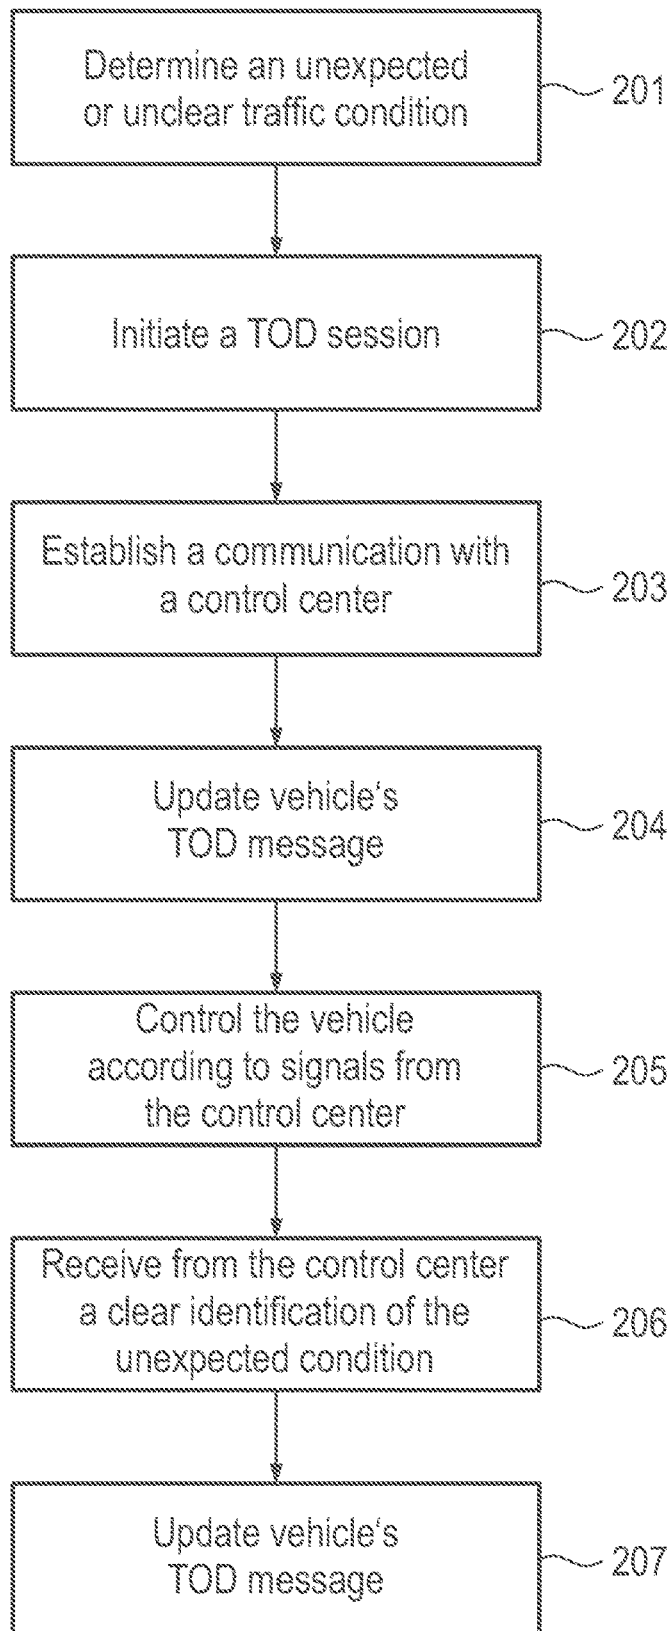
Determine an unexpected or unclear traffic condition

201

Initiate a TOD session

202

Establish a communication with a control center

203

Update vehicle's TOD message

204

Control the vehicle according to signals from the control center

205

Receive from the control center a clear identification of the unexpected condition

206

Update vehicle's TOD message

207